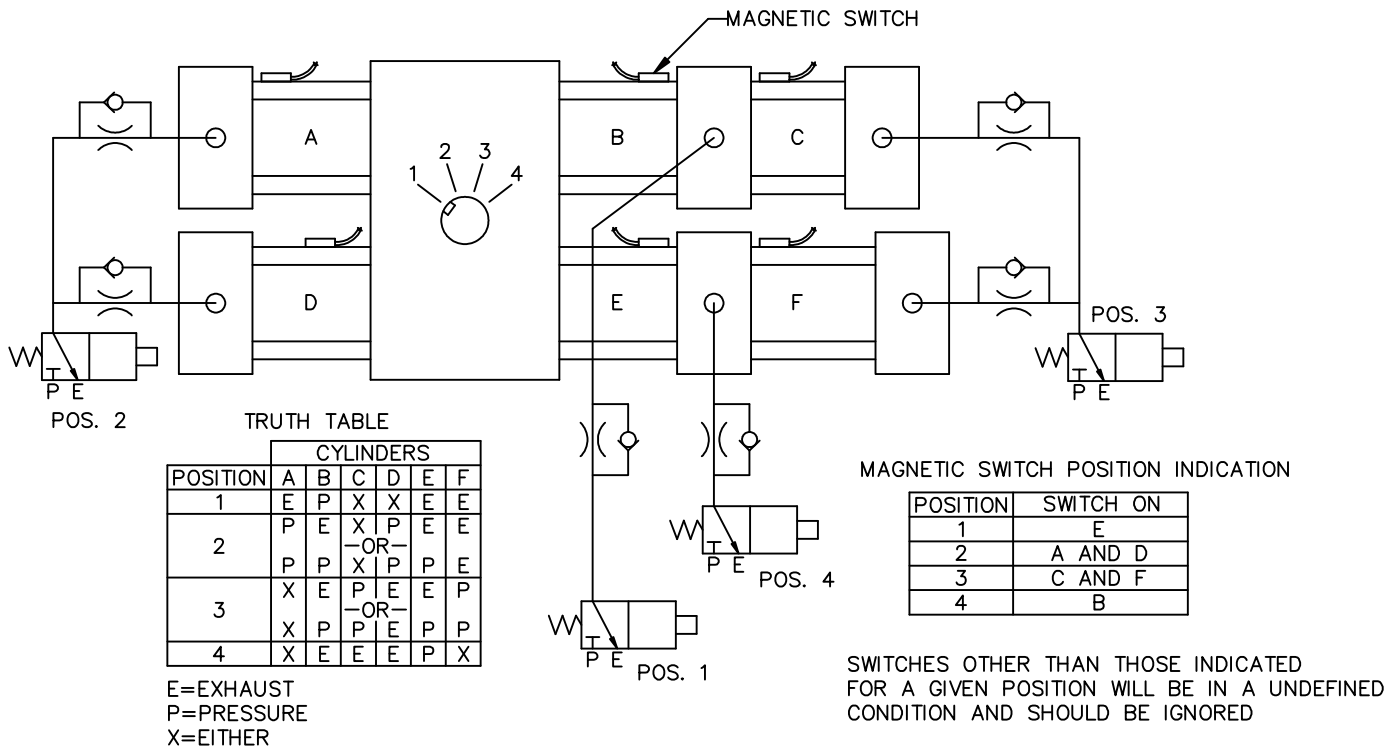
MAGNETIC SWITCH

A

B

C

1 2 3 4

D

E

F

POS. 3

P E

P E

POS. 2

TRUTH TABLE

| POSITION | A | B | C | D | E | F |
|---|---|---|---|---|---|---|
| 1 | E | P | X | X | E | E |
| 2 | P P | E P | X —OR— X | P P | E P | E E |
| 3 | X X | E P | P —OR— P | E E | E P | P P |
| 4 | X | E | E | E | P | X |

CYLINDERS

E=EXHAUST
P=PRESSURE
X=EITHER

P E

POS. 4

P E

POS. 1

MAGNETIC SWITCH POSITION INDICATION

| POSITION | SWITCH ON |
|---|---|
| 1 | E |
| 2 | A AND D |
| 3 | C AND F |
| 4 | B |

SWITCHES OTHER THAN THOSE INDICATED FOR A GIVEN POSITION WILL BE IN A UNDEFINED CONDITION AND SHOULD BE IGNORED